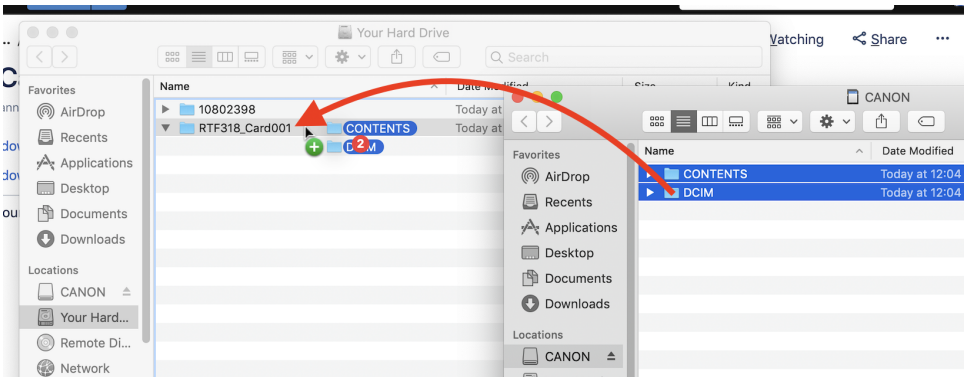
Your Hard Drive

Search

Watching Share ···

Favorites
AirDrop
Recents
Applications
Desktop
Documents
Downloads

Locations
CANON
Your Hard...
Remote Di...
Network

| Name | Date Modified | Size | Kind |
|---|---|---|---|
| 10802398 | Today at | | |
| RTF318_Card001 | Today at | | |

CONTENTS
2
DCIM

CANON

Favorites
AirDrop
Recents
Applications
Desktop
Documents
Downloads

Locations
CANON

| Name | Date Modified |
|---|---|
| CONTENTS | Today at 12:04 |
| DCIM | Today at 12:04 |